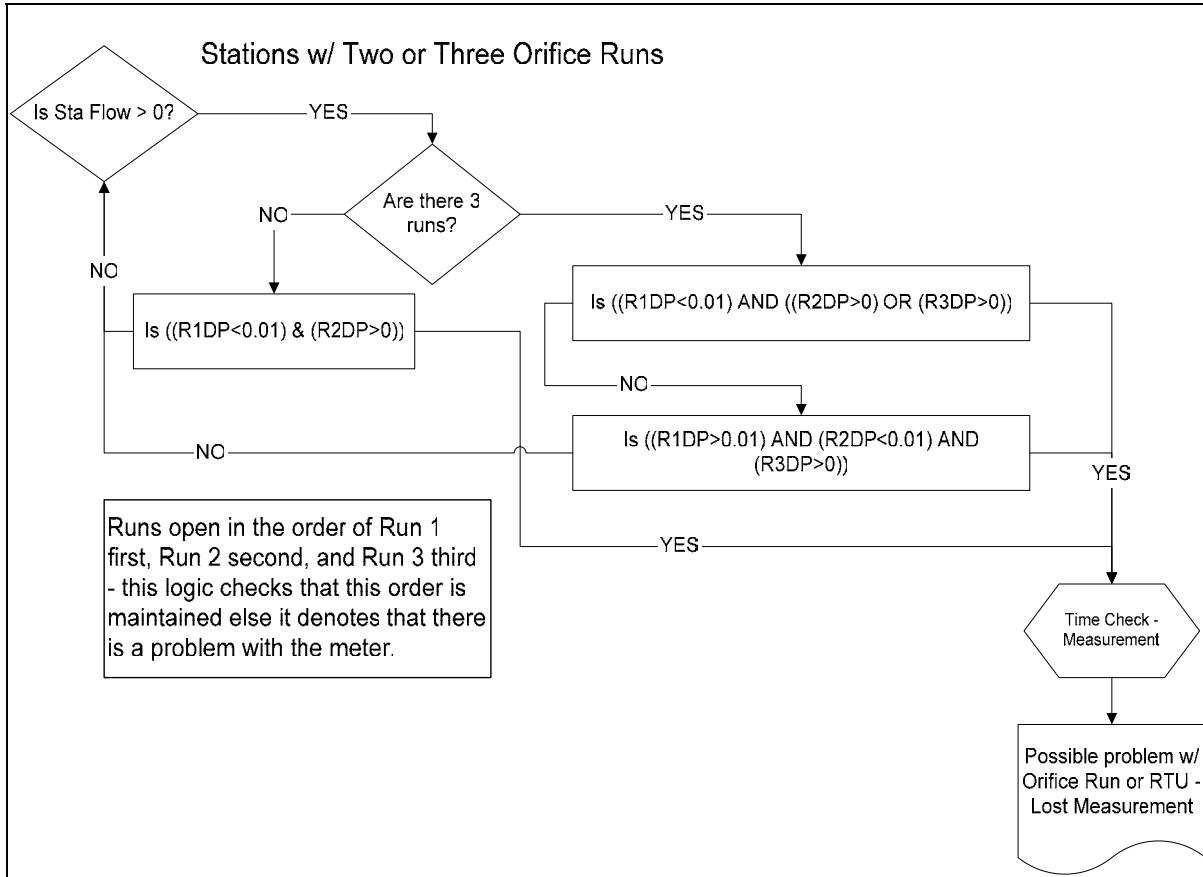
Stations w/ Two or Three Orifice Runs

Is Sta Flow > 0?

YES

Are there 3 runs?

NO

YES

NO

Is ((R1DP<0.01) & (R2DP>0))

Is ((R1DP<0.01) AND ((R2DP>0) OR (R3DP>0))

NO

Is ((R1DP>0.01) AND (R2DP<0.01) AND (R3DP>0))

NO

YES

Runs open in the order of Run 1 first, Run 2 second, and Run 3 third - this logic checks that this order is maintained else it denotes that there is a problem with the meter.

YES

Time Check - Measurement

Possible problem w/ Orifice Run or RTU - Lost Measurement